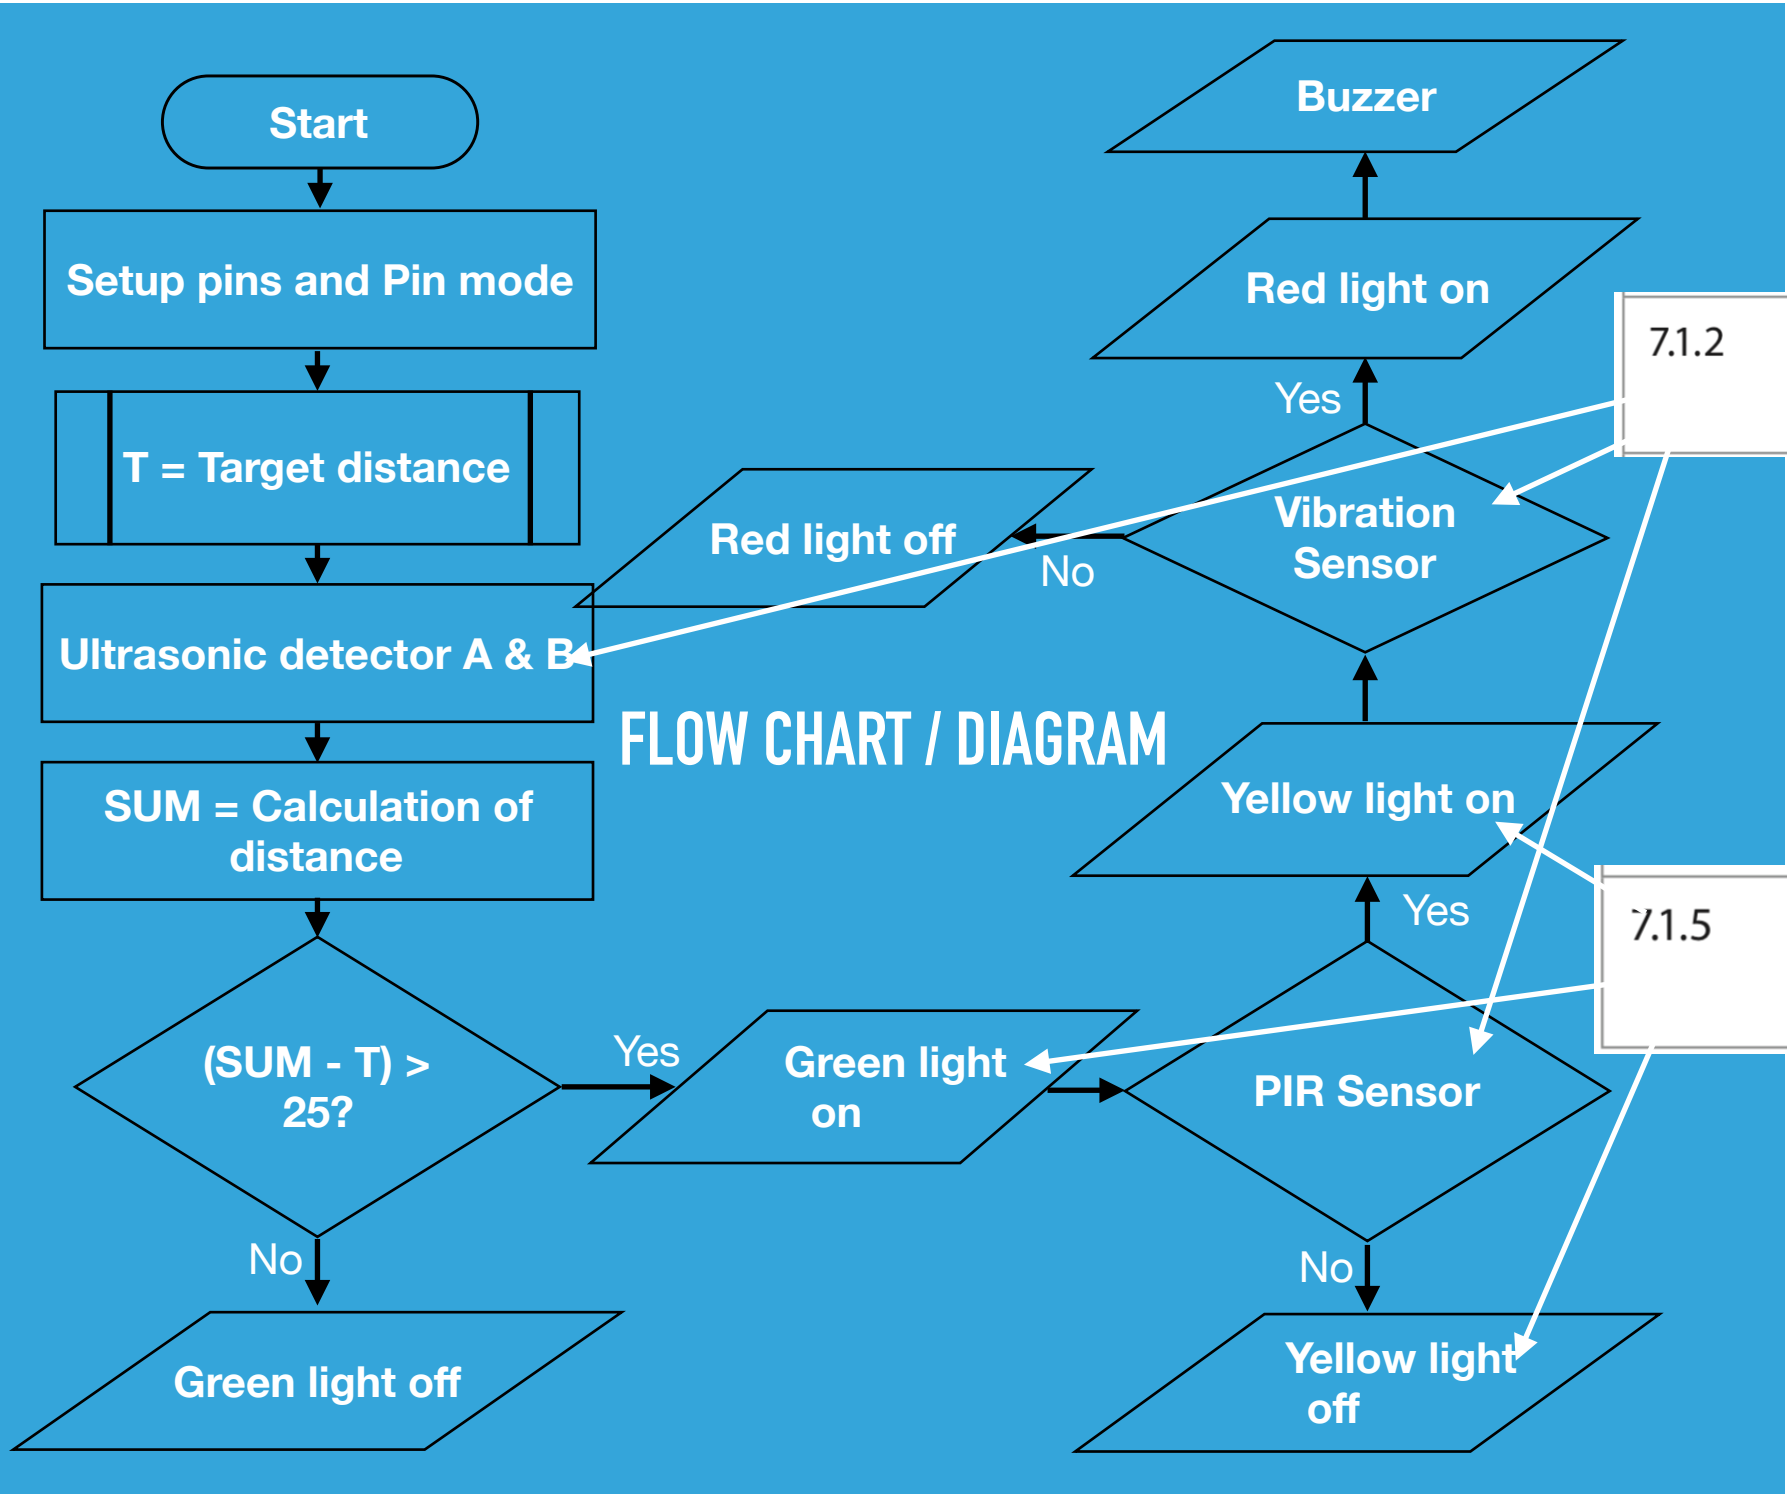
Start

Setup pins and Pin mode

T = Target distance

Ultrasonic detector A & B

SUM = Calculation of distance

(SUM - T) > 25?

No

Green light off

Yes

Green light on

PIR Sensor

No

Yellow light off

Yes

Yellow light on

Vibration Sensor

No

Red light off

Yes

Red light on

Buzzer

FLOW CHART / DIAGRAM

7.1.2

7.1.5